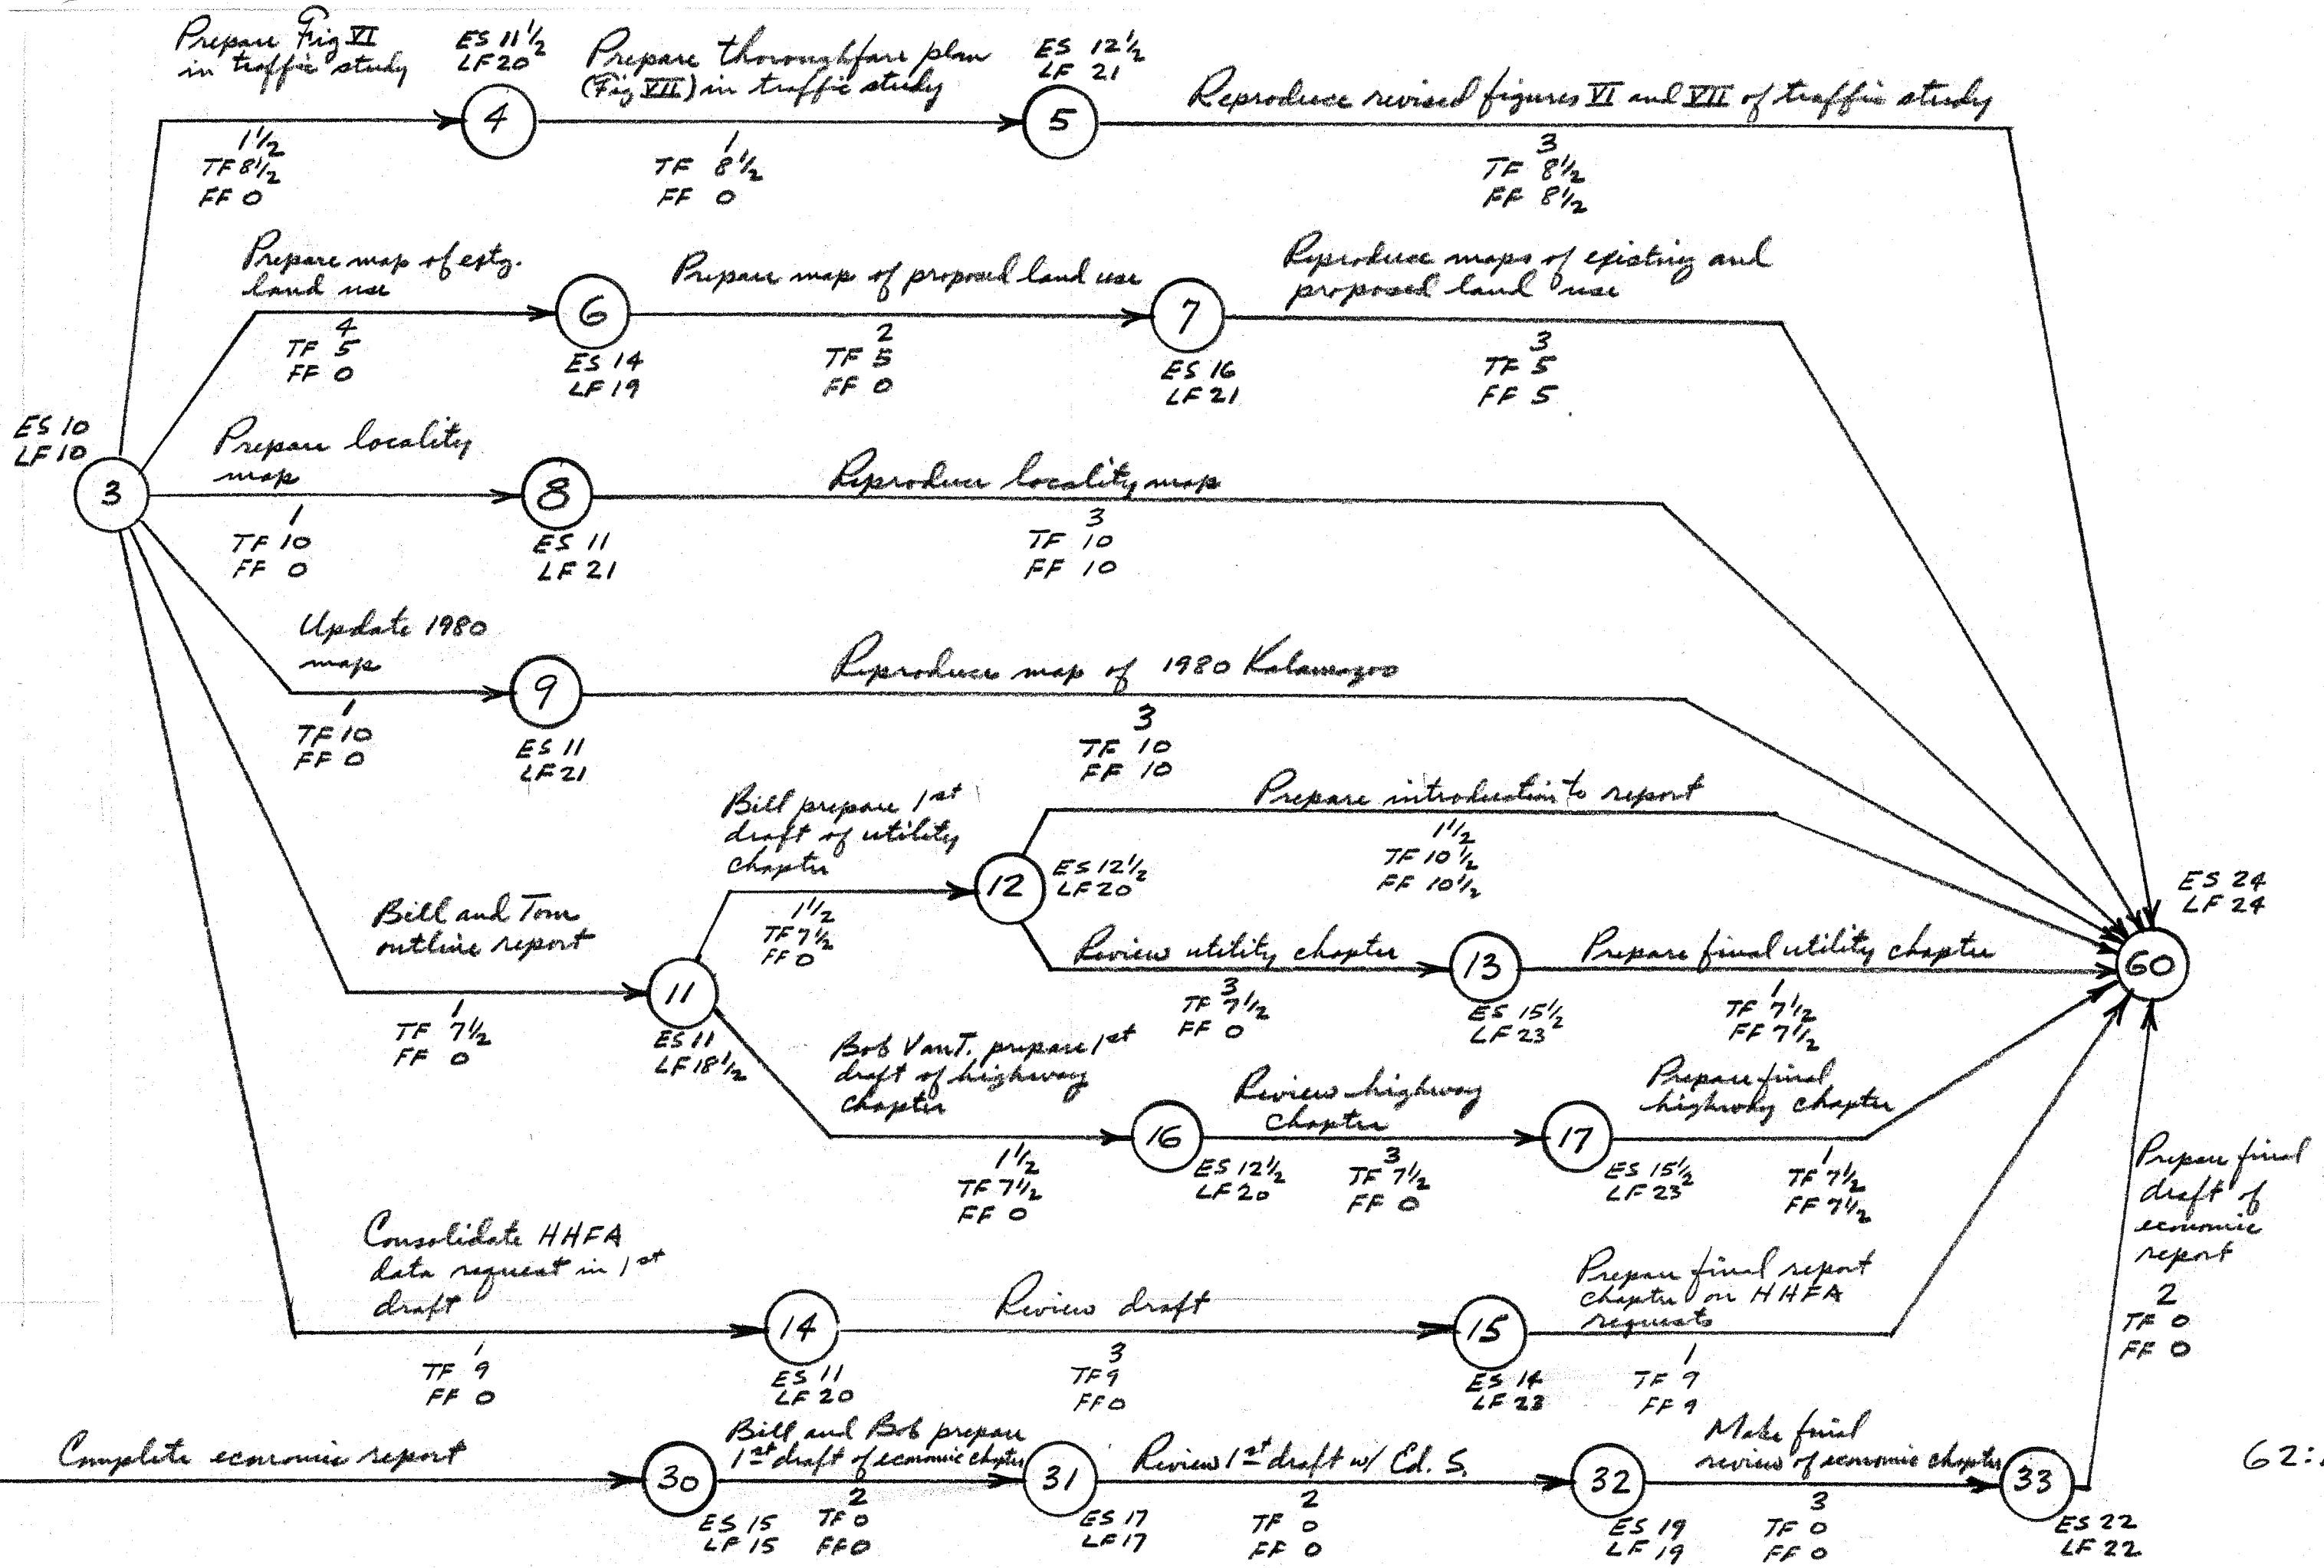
Prepare Fig VI in traffic study
$1\frac{1}{2}$
TF $8\frac{1}{2}$
FF 0

ES $11\frac{1}{2}$
LF 20
4

Prepare thoroughfare plan (Fig VII) in traffic study
1
TF $8\frac{1}{2}$
FF 0

ES $12\frac{1}{2}$
LF 21
5

Reproduce revised figures VI and VII of traffic study
3
TF $8\frac{1}{2}$
FF $8\frac{1}{2}$

Prepare map of exstg. land use
4
TF 5
FF 0

6
ES 14
LF 19

Prepare map of proposed land use
2
TF 5
FF 0

7
ES 16
LF 21

Reproduce maps of existing and proposed land use
3
TF 5
FF 5

ES 10
LF 10
3

Prepare locality map
1
TF 10
FF 0

8
ES 11
LF 21

Reproduce locality map
3
TF 10
FF 10

Update 1980 map
1
TF 10
FF 0

9
ES 11
LF 21

Reproduce map of 1980 Kalamazoo
3
TF 10
FF 10

Bill prepare 1st draft of utility chapter
$1\frac{1}{2}$
TF $7\frac{1}{2}$
FF 0

12
ES $12\frac{1}{2}$
LF 20

Prepare introduction to report
$1\frac{1}{2}$
TF $10\frac{1}{2}$
FF $10\frac{1}{2}$

ES 24
LF 24
60

Bill and Tom outline report
1
TF $7\frac{1}{2}$
FF 0

11
ES 11
LF $18\frac{1}{2}$

Review utility chapter
3
TF $7\frac{1}{2}$
FF 0

13
ES $15\frac{1}{2}$
LF 23

Prepare final utility chapter
1
TF $7\frac{1}{2}$
FF $7\frac{1}{2}$

Bob VanT. prepare 1st draft of highway chapter
$1\frac{1}{2}$
TF $7\frac{1}{2}$
FF 0

16
ES $12\frac{1}{2}$
LF 20

Review highway chapter
3
TF $7\frac{1}{2}$
FF 0

17
ES $15\frac{1}{2}$
LF 23

Prepare final highway chapter
1
TF $7\frac{1}{2}$
FF $7\frac{1}{2}$

Consolidate HHFA data request in 1st draft
1
TF 9
FF 0

14
ES 11
LF 20

Review draft
3
TF 9
FF 0

15
ES 14
LF 23

Prepare final report chapter on HHFA requests
1
TF 9
FF 9

Prepare final draft of economic report
2
TF 0
FF 0

Complete economic report
30
ES 15
LF 15

Bill and Bob prepare 1st draft of economic chapter
2
TF 0
FF 0

31
ES 17
LF 17

Review 1st draft w/ Cd. S.
2
TF 0
FF 0

32
ES 19
LF 19

Make final review of economic chapter
3
TF 0
FF 0

33
ES 22
LF 22

62:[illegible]